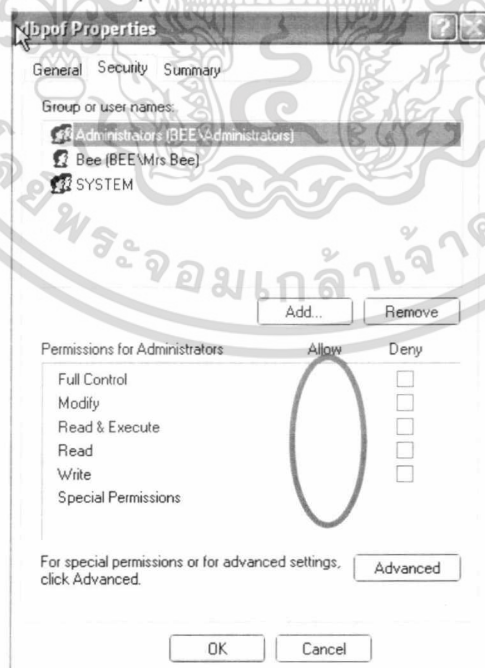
Nbpof Properties

General Security Summary

Group or user names:

Administrators (BEE\Administrators)
Bee (BEE\Mrs Bee)
SYSTEM

Add... Remove

| Permissions for Administrators | Allow | Deny |
|---|---|---|
| Full Control | | |
| Modify | | |
| Read & Execute | | |
| Read | | |
| Write | | |
| Special Permissions | | |

For special permissions or for advanced settings, click Advanced. Advanced

OK Cancel

ระจอมเกล้าเจ้า